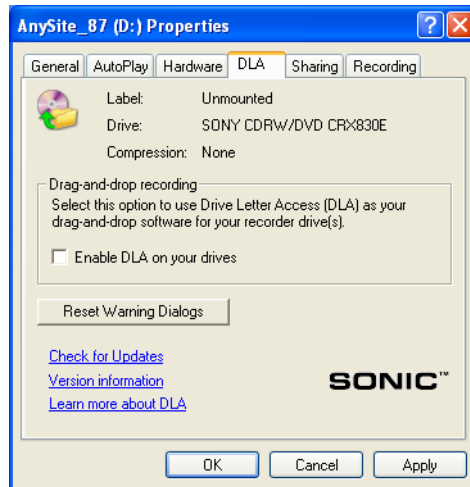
AnySite_87 (D:) Properties

General | AutoPlay | Hardware | DLA | Sharing | Recording

Label: Unmounted
Drive: SONY CDRW/DVD CRX830E
Compression: None

Drag-and-drop recording
Select this option to use Drive Letter Access (DLA) as your drag-and-drop software for your recorder drive(s).

Enable DLA on your drives

Reset Warning Dialogs

Check for Updates
Version information
Learn more about DLA

SONIC™

OK Cancel Apply